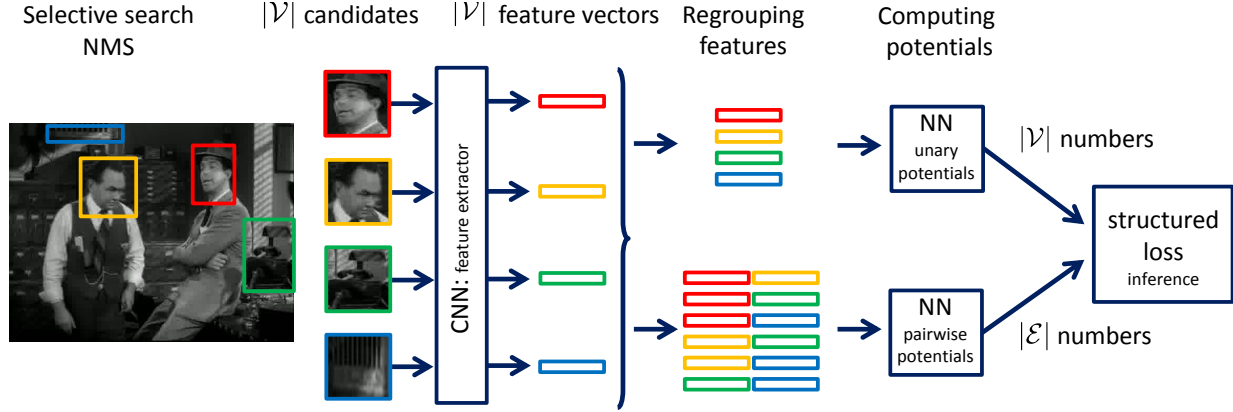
Selective search NMS

$|\mathcal{V}|$ candidates

$|\mathcal{V}|$ feature vectors

Regrouping features

Computing potentials

CNN: feature extractor

NN unary potentials

$|\mathcal{V}|$ numbers

NN pairwise potentials

$|\mathcal{E}|$ numbers

structured loss inference